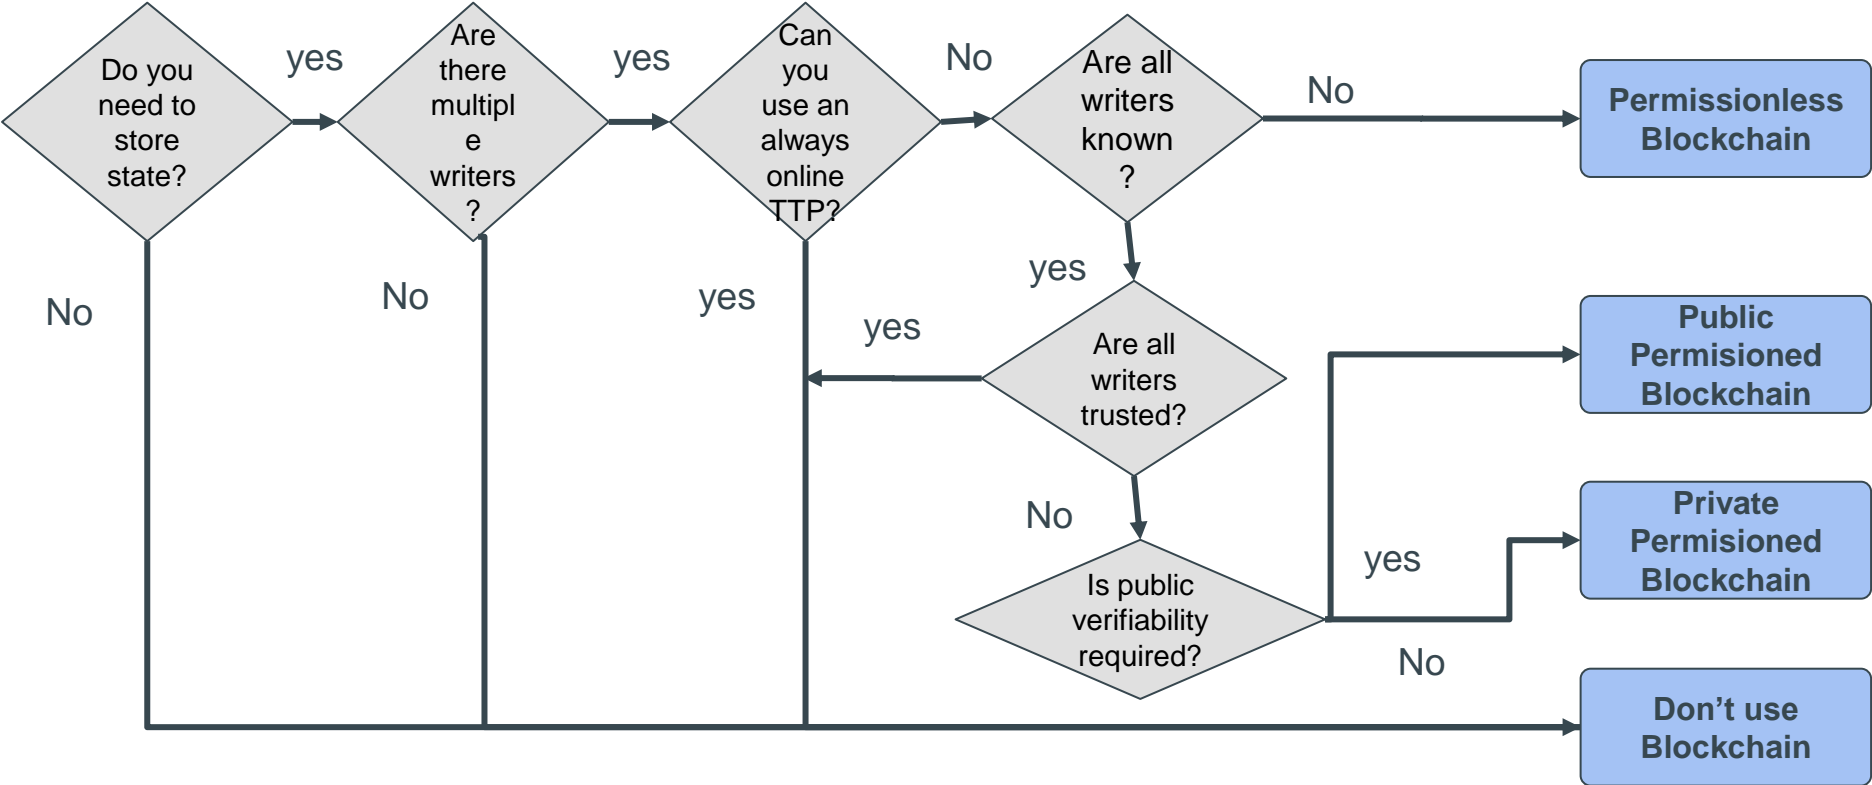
Do you need to store state?

yes

Are there multipl e writers ?

yes

Can you use an always online TTP?

No

Are all writers known ?

No

Permissionless Blockchain

No

No

yes

yes

yes

Are all writers trusted?

Public Permisioned Blockchain

No

Is public verifiability required?

yes

Private Permisioned Blockchain

No

Don't use Blockchain